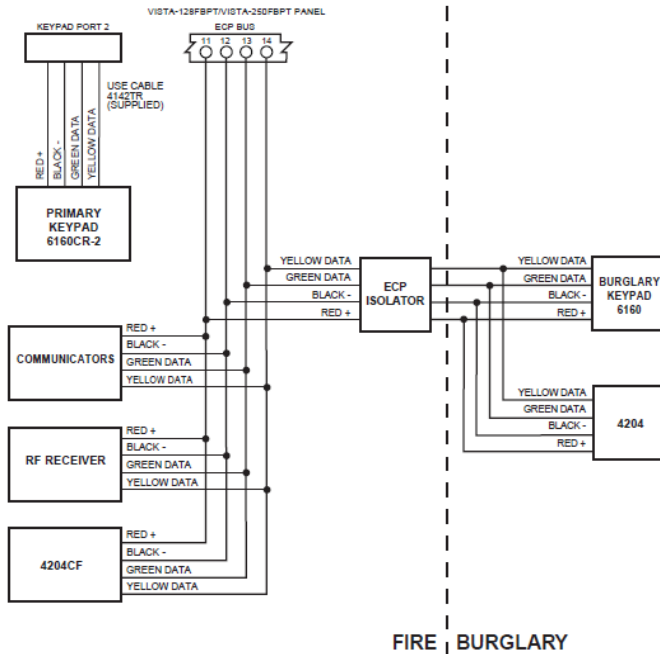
KEYPAD PORT 2

VISTA-128FBPT/VISTA-250FBPT PANEL

ECP BUS

11 12 13 14

USE CABLE 4142TR (SUPPLIED)

RED +
BLACK -
GREEN DATA
YELLOW DATA

PRIMARY KEYPAD 6160CR-2

YELLOW DATA
GREEN DATA
BLACK -
RED +

ECP ISOLATOR

YELLOW DATA
GREEN DATA
BLACK -
RED +

BURGLARY KEYPAD 6160

COMMUNICATORS

RED +
BLACK -
GREEN DATA
YELLOW DATA

YELLOW DATA
GREEN DATA
BLACK -
RED +

4204

RF RECEIVER

RED +
BLACK -
GREEN DATA
YELLOW DATA

4204CF

RED +
BLACK -
GREEN DATA
YELLOW DATA

FIRE BURGLARY